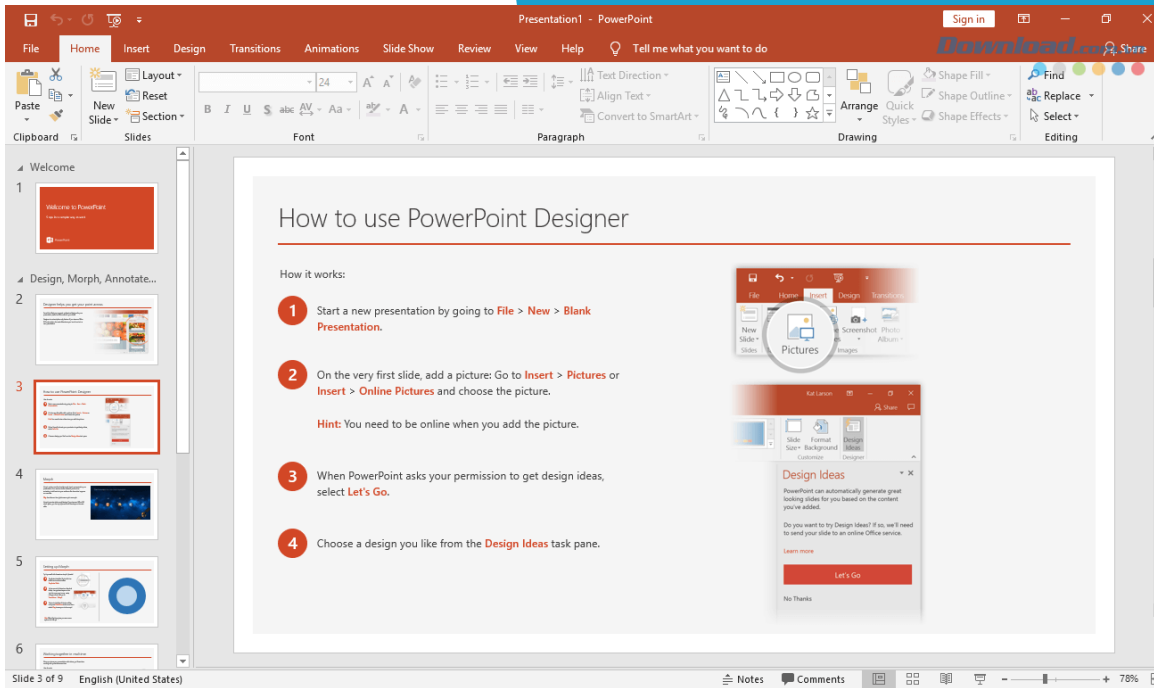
Presentation1 - PowerPoint

Sign in

File Home Insert Design Transitions Animations Slide Show Review View Help Tell me what you want to do

Download.com.vn Share

Paste Clipboard New Slide Layout Reset Section Slides

24 B I U S abc AV Aa A Font

Text Direction Align Text Convert to SmartArt Paragraph

Arrange Quick Styles Shape Fill Shape Outline Shape Effects Drawing

Find Replace Select Editing

Welcome

1

Welcome to PowerPoint

Design, Morph, Annotate...

2

3

How to use PowerPoint Designer

4

Morph

5

6

How to use PowerPoint Designer

How it works:

1 Start a new presentation by going to File > New > Blank Presentation.

2 On the very first slide, add a picture: Go to Insert > Pictures or Insert > Online Pictures and choose the picture.

Hint: You need to be online when you add the picture.

3 When PowerPoint asks your permission to get design ideas, select Let's Go.

4 Choose a design you like from the Design Ideas task pane.

File Home Insert Design Transitions

New Slide Slides Pictures Screenshot Photo Album Images

Kat Larson Share

Slide Size Format Background Design Ideas Customize Designer

Design Ideas

PowerPoint can automatically generate great looking slides for you based on the content you've added.

Do you want to try Design Ideas? If so, we'll need to send your slide to an online Office service.

Learn more

Let's Go

No Thanks

Slide 3 of 9 English (United States) Notes Comments 78%